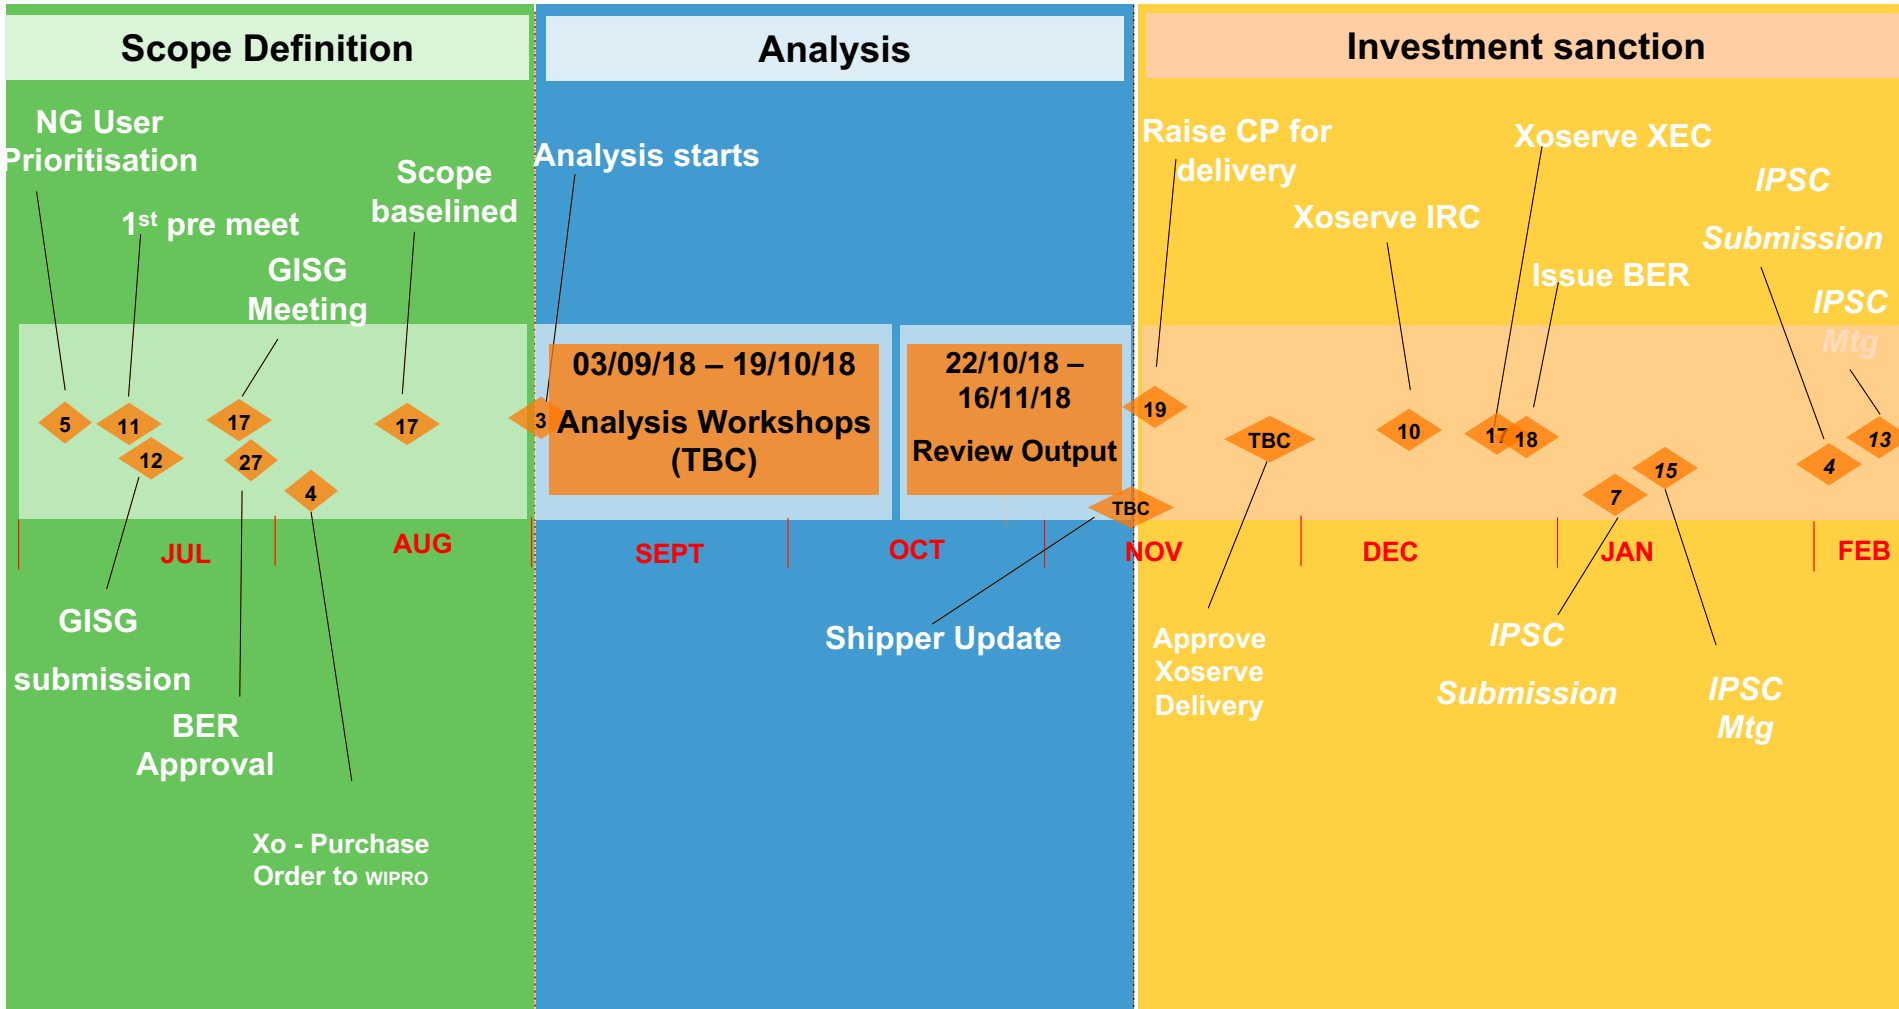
Scope Definition

Analysis

Investment sanction

NG User Prioritisation

1st pre meet

GISG Meeting

Scope baselined

Analysis starts

Raise CP for delivery

Xoserve XEC

Xoserve IRC

IPSC

Submission

Issue BER

IPSC

Mtg

5

11

12

17

27

4

17

3

03/09/18 – 19/10/18

Analysis Workshops (TBC)

22/10/18 – 16/11/18

Review Output

19

TBC

TBC

10

17

18

7

15

4

13

JUL

AUG

SEPT

OCT

NOV

DEC

JAN

FEB

GISG

submission

BER Approval

Xo - Purchase Order to WIPRO

Shipper Update

Approve Xoserve Delivery

IPSC

Submission

IPSC Mtg